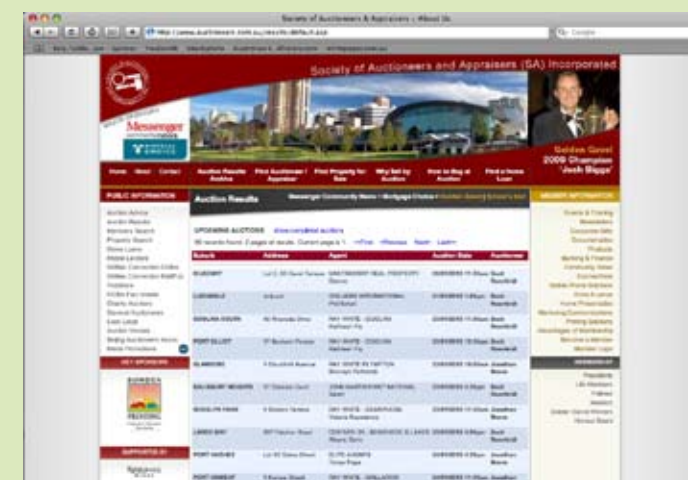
Society of Auctioneers & Appraisers :: About Us

http://www.auctioneers.com.au/results/default.aspx

Society of Auctioneers and Appraisers (SA) Incorporated

Messenger

Golden Gavel
2009 Champion
'Josh Biggs'

Home About Contact Auction Results Archive Find Auctioneer / Appraiser Find Property for Sale Why Sell by Auction How to Buy at Auction Find a Home Loan

PUBLIC INFORMATION

Auction Results

MEMBER INFORMATION

UPCOMING AUCTIONS

| Suburb | Address | Agent | Auction Date | Auctioneer |
|---|---|---|---|---|
| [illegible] | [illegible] | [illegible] | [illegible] | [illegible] |

KEY SPONSORS

SUPPORTED BY

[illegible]